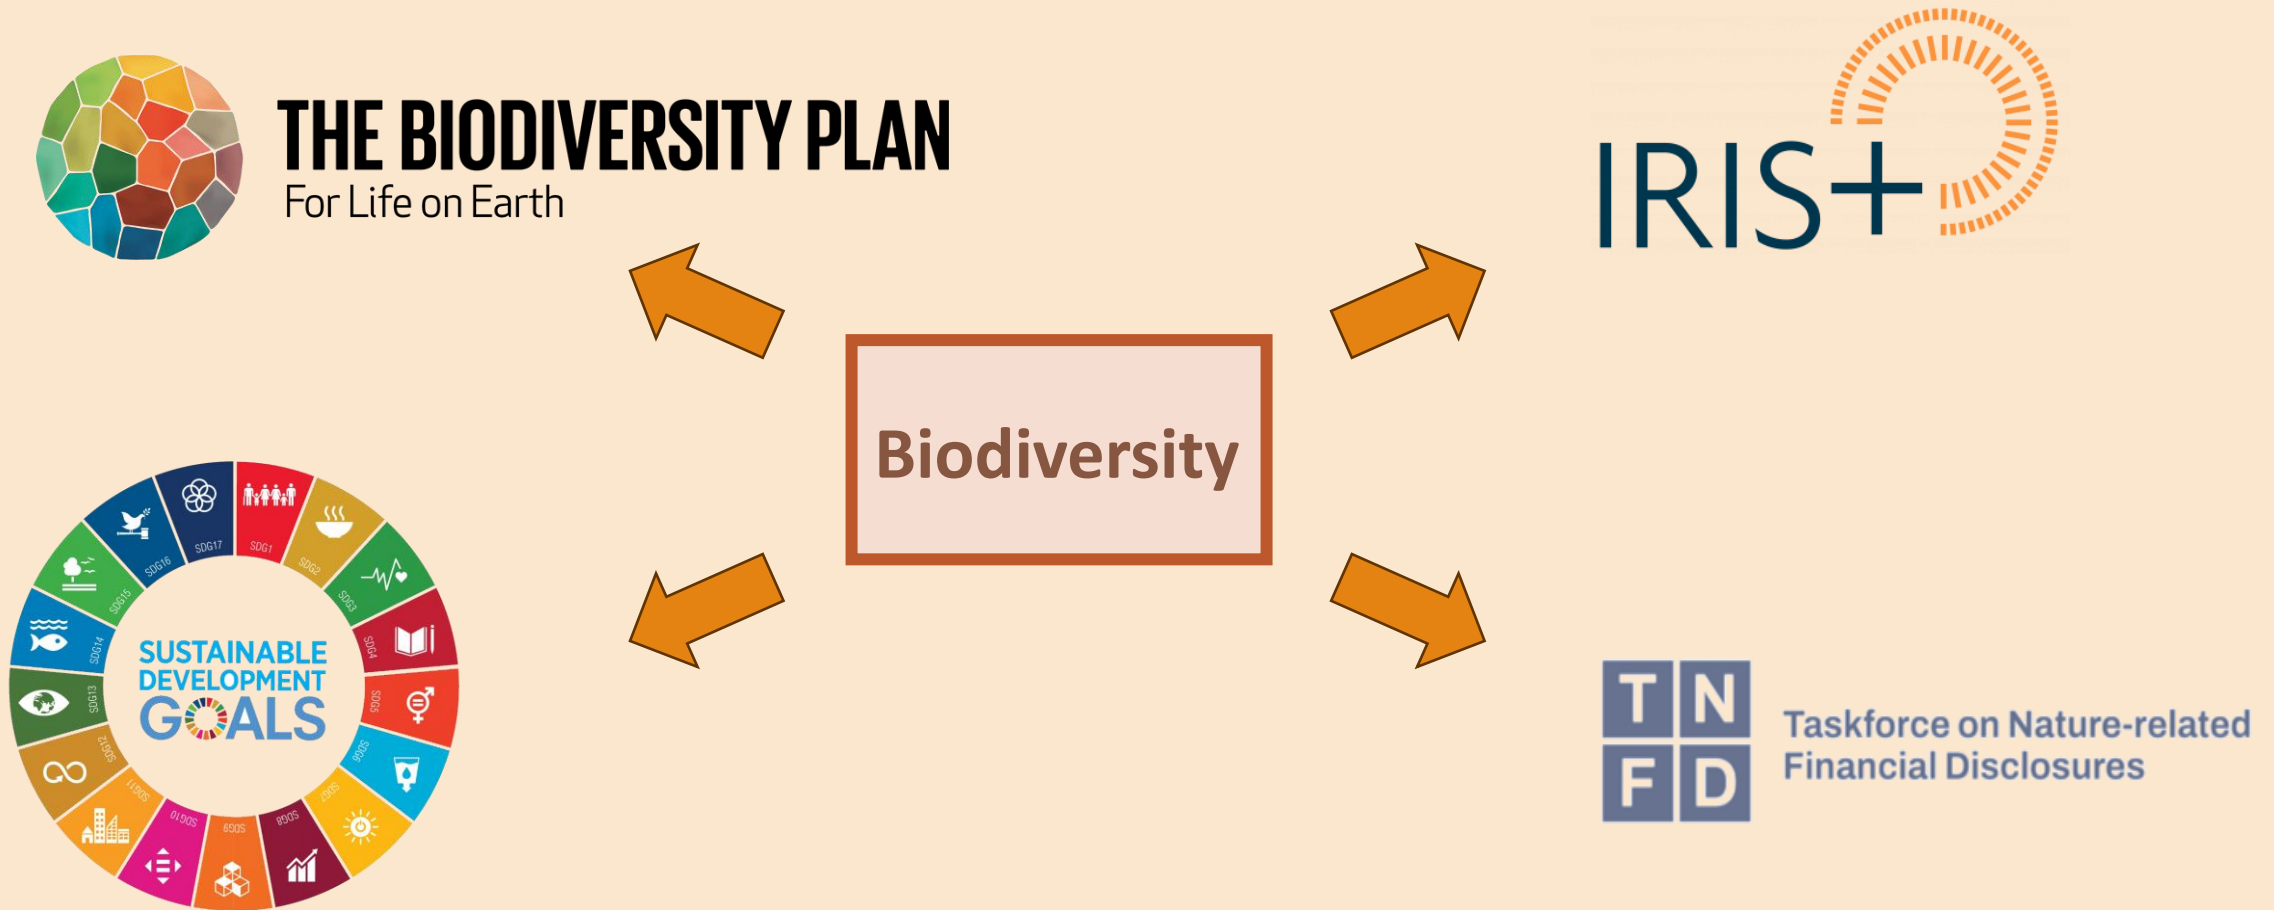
THE BIODIVERSITY PLAN
For Life on Earth

IRIS+

Biodiversity

SDG17 SDG1 SDG2 SDG3 SDG4 SDG5 SDG6 SDG7 SDG8 SDG9 SDG10 SDG11 SDG12 SDG13 SDG14 SDG15 SDG16

SUSTAINABLE DEVELOPMENT GOALS

T N F D
Taskforce on Nature-related Financial Disclosures